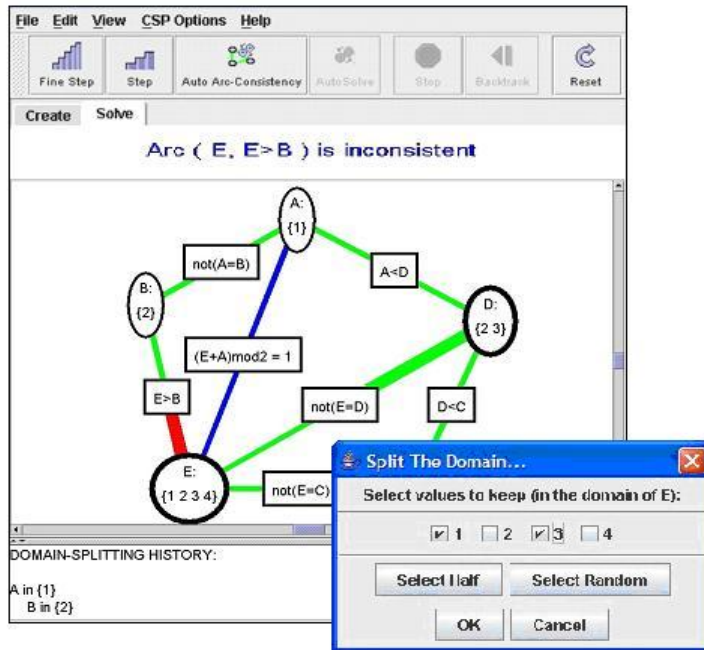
File Edit View CSP Options Help

Fine Step Step Auto Arc-Consistency AutoSolve Stop Backtrack Reset

Create Solve

Arc ( E, E>B ) is inconsistent

A:
{1}

not(A=B)

A<D

B:
{2}

D:
{2 3}

(E+A)mod2 = 1

E>B

not(E=D)

D<C

E:
{1 2 3 4}

not(E=C)

DOMAIN-SPLITTING HISTORY:

A in {1}
B in {2}

Split The Domain...

Select values to keep (in the domain of E):

1 2 3 4

Select Half Select Random

OK Cancel